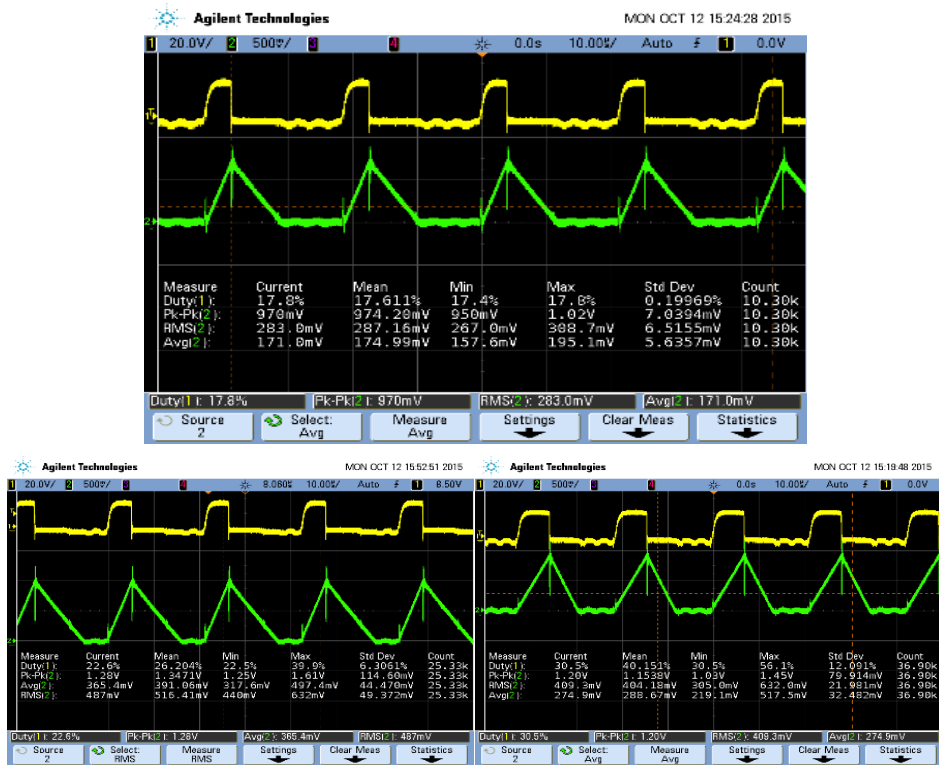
Agilent Technologies MON OCT 12 15:24:28 2015

1 20.0V/ 2 500㎷/ 3 4 0.0s 10.00㎲/ Auto 1 0.0V

| Measure | Current | Mean | Min | Max | Std Dev | Count |
|---|---|---|---|---|---|---|
| Duty(1): | 17.8% | 17.611% | 17.4% | 17.8% | 0.19969% | 10.30k |
| Pk-Pk(2): | 970mV | 974.28mV | 950mV | 1.02V | 7.0394mV | 10.30k |
| RMS(2): | 283.0mV | 287.16mV | 267.0mV | 388.7mV | 6.5155mV | 10.30k |
| Avg(2): | 171.0mV | 174.99mV | 157.6mV | 195.1mV | 5.6357mV | 10.30k |

Duty(1): 17.8% Pk-Pk(2): 970mV RMS(2): 283.0mV Avg(2): 171.0mV

Source 2 Select: Avg Measure Avg Settings Clear Meas Statistics

Agilent Technologies MON OCT 12 15:52:51 2015

1 20.0V/ 2 500㎷/ 3 4 8.060㎲ 10.00㎲/ Auto 1 8.50V

| Measure | Current | Mean | Min | Max | Std Dev | Count |
|---|---|---|---|---|---|---|
| Duty(1): | 22.6% | 26.204% | 22.5% | 39.9% | 6.3061% | 25.33k |
| Pk-Pk(2): | 1.28V | 1.3471V | 1.25V | 1.61V | 114.60mV | 25.33k |
| Avg(2): | 365.4mV | 391.06mV | 317.6mV | 497.4mV | 44.470mV | 25.33k |
| RMS(2): | 487mV | 516.41mV | 440mV | 632mV | 49.372mV | 25.33k |

Duty(1): 22.6% Pk-Pk(2): 1.28V Avg(2): 365.4mV RMS(2): 487mV

Source 2 Select: RMS Measure RMS Settings Clear Meas Statistics

Agilent Technologies MON OCT 12 15:19:48 2015

1 20.0V/ 2 500㎷/ 3 4 0.0s 10.00㎲/ Auto 1 0.0V

| Measure | Current | Mean | Min | Max | Std Dev | Count |
|---|---|---|---|---|---|---|
| Duty(1): | 30.5% | 40.151% | 30.5% | 56.1% | 12.091% | 36.90k |
| Pk-Pk(2): | 1.20V | 1.1538V | 1.03V | 1.45V | 79.914mV | 36.90k |
| RMS(2): | 409.3mV | 404.18mV | 305.0mV | 632.0mV | 21.981mV | 36.90k |
| Avg(2): | 274.9mV | 288.67mV | 219.1mV | 517.5mV | 32.482mV | 36.90k |

Duty(1): 30.5% Pk-Pk(2): 1.20V RMS(2): 409.3mV Avg(2): 274.9mV

Source 2 Select: Avg Measure Avg Settings Clear Meas Statistics